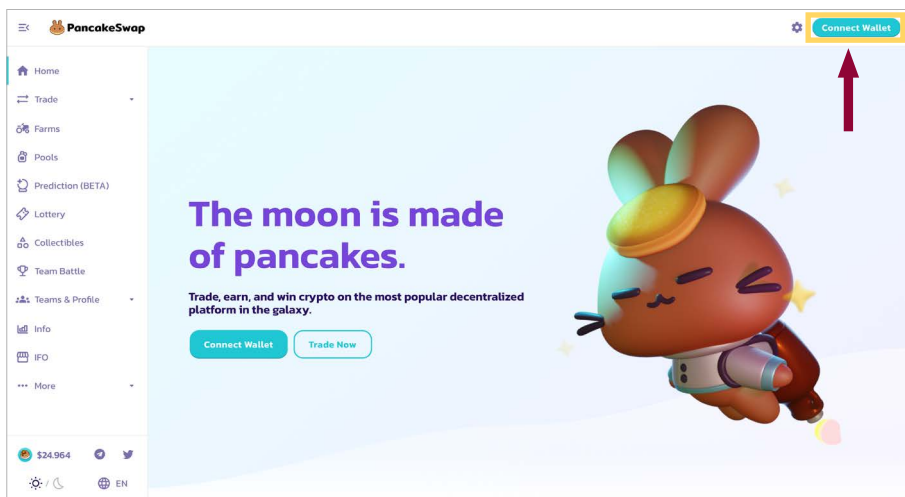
PancakeSwap

Connect Wallet

Home
Trade
Farms
Pools
Prediction (BETA)
Lottery
Collectibles
Team Battle
Teams & Profile
Info
IFO
More

The moon is made of pancakes.

Trade, earn, and win crypto on the most popular decentralized platform in the galaxy.

Connect Wallet
Trade Now

$24.964

EN